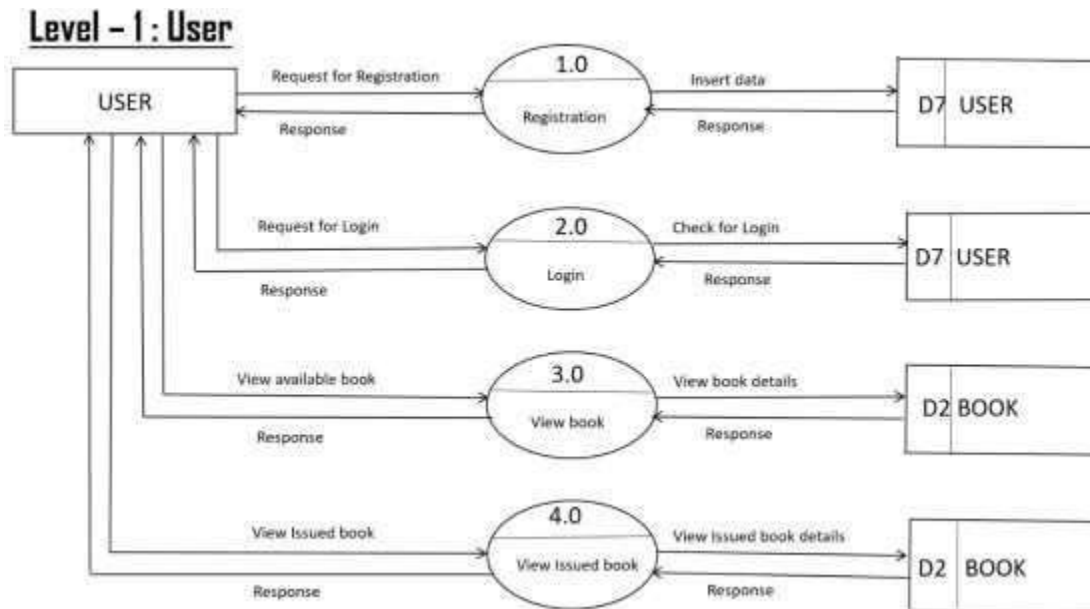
Level – 1 : User

USER

Request for Registration

Response

1.0

Registration

Insert data

Response

D7 USER

Request for Login

Response

2.0

Login

Check for Login

Response

D7 USER

View available book

Response

3.0

View book

View book details

Response

D2 BOOK

View Issued book

Response

4.0

View Issued book

View Issued book details

Response

D2 BOOK